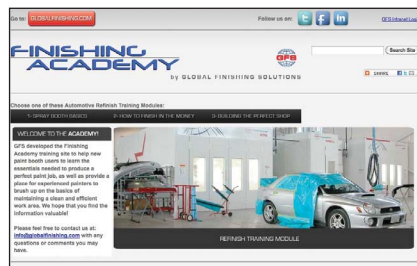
Go to: GLOBALFINISHING.COM

Follow us on:

GFS Intranet Log

FINISHING ACADEMY

GFS

by GLOBAL FINISHING SOLUTIONS

Search Site

SHARE

Choose one of these Automotive Refinish Training Modules:

1- SPRAY BOOTH BASICS

2- HOW TO FINISH IN THE MONEY

3- BUILDING THE PERFECT SHOP

WELCOME TO THE ACADEMY!

GFS developed the Finishing Academy training site to help new paint booth users to learn the essentials needed to produce a perfect paint job, as well as provide a place for experienced painters to brush up on the basics of maintaining a clean and efficient work area. We hope that you find the information valuable!

Please feel free to contact us at: info@globalfinishing.com with any questions or comments you may have.

REFINISH TRAINING MODULE